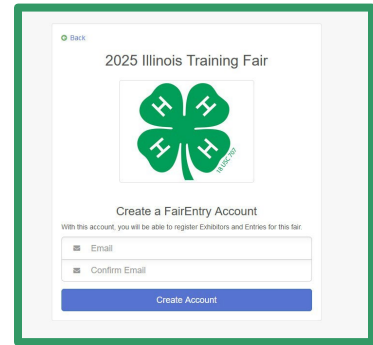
Back

2025 Illinois Training Fair

H H H H 18 USC 707

Create a FairEntry Account

With this account, you will be able to register Exhibitors and Entries for this fair.

Email

Confirm Email

Create Account